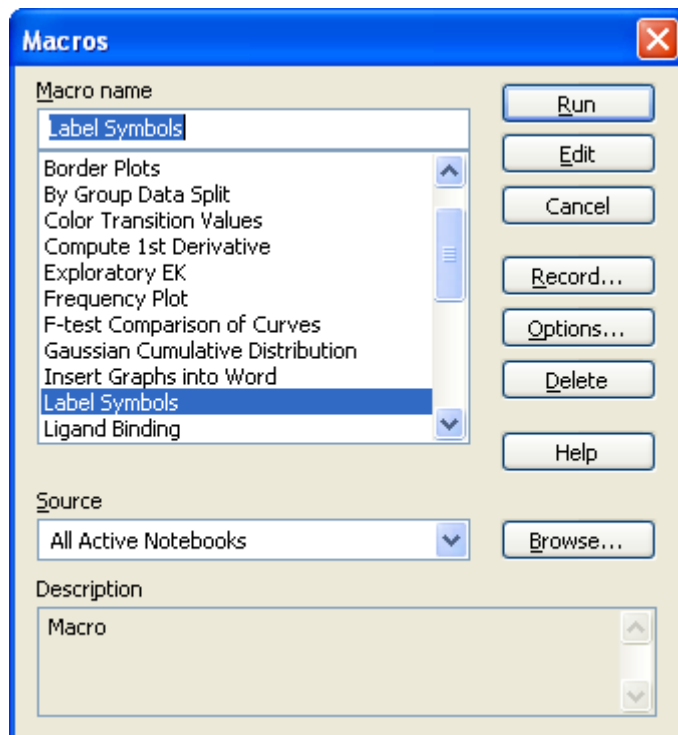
Macros

Macro name

Label Symbols

Border Plots
By Group Data Split
Color Transition Values
Compute 1st Derivative
Exploratory EK
Frequency Plot
F-test Comparison of Curves
Gaussian Cumulative Distribution
Insert Graphs into Word
Label Symbols
Ligand Binding

Run
Edit
Cancel
Record...
Options...
Delete
Help

Source
All Active Notebooks
Browse...

Description
Macro